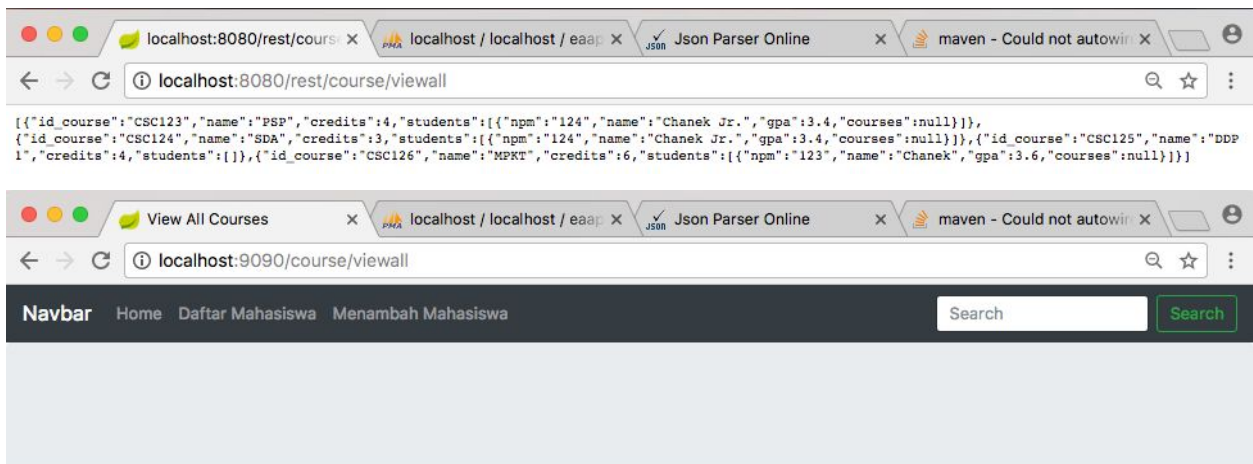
localhost:8080/rest/cours ×
localhost / localhost / eaap ×
Json Parser Online ×
maven - Could not autowir ×

localhost:8080/rest/course/viewall

[{"id_course":"CSC123","name":"PSP","credits":4,"students":[{"npm":"124","name":"Chanek Jr.","gpa":3.4,"courses":null}]},{"id_course":"CSC124","name":"SDA","credits":3,"students":[{"npm":"124","name":"Chanek Jr.","gpa":3.4,"courses":null}]},{"id_course":"CSC125","name":"DDP1","credits":4,"students":[]},{"id_course":"CSC126","name":"MPKT","credits":6,"students":[{"npm":"123","name":"Chanek","gpa":3.6,"courses":null}]}]

View All Courses ×
localhost / localhost / eaap ×
Json Parser Online ×
maven - Could not autowir ×

localhost:9090/course/viewall

Navbar Home Daftar Mahasiswa Menambah Mahasiswa
Search
Search